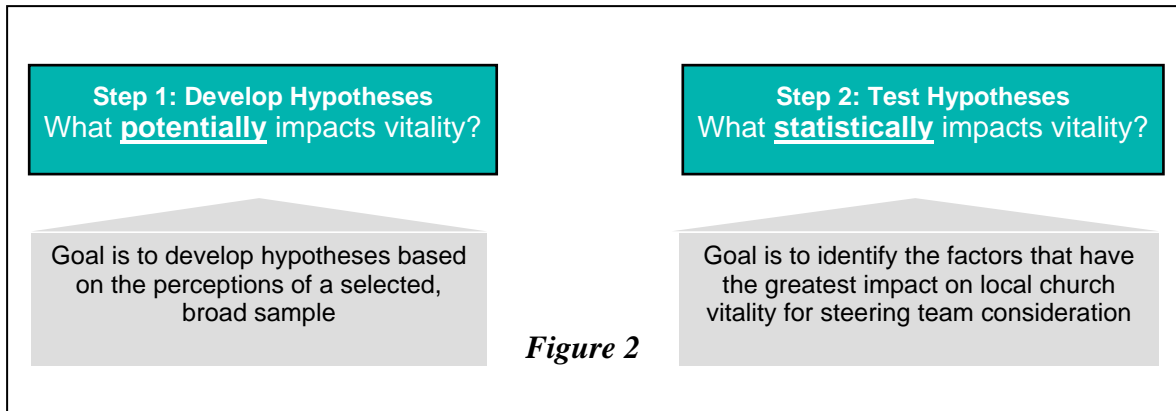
**Step 1: Develop Hypotheses**
What **potentially** impacts vitality?

Goal is to develop hypotheses based on the perceptions of a selected, broad sample

**Step 2: Test Hypotheses**
What **statistically** impacts vitality?

Goal is to identify the factors that have the greatest impact on local church vitality for steering team consideration

*Figure 2*